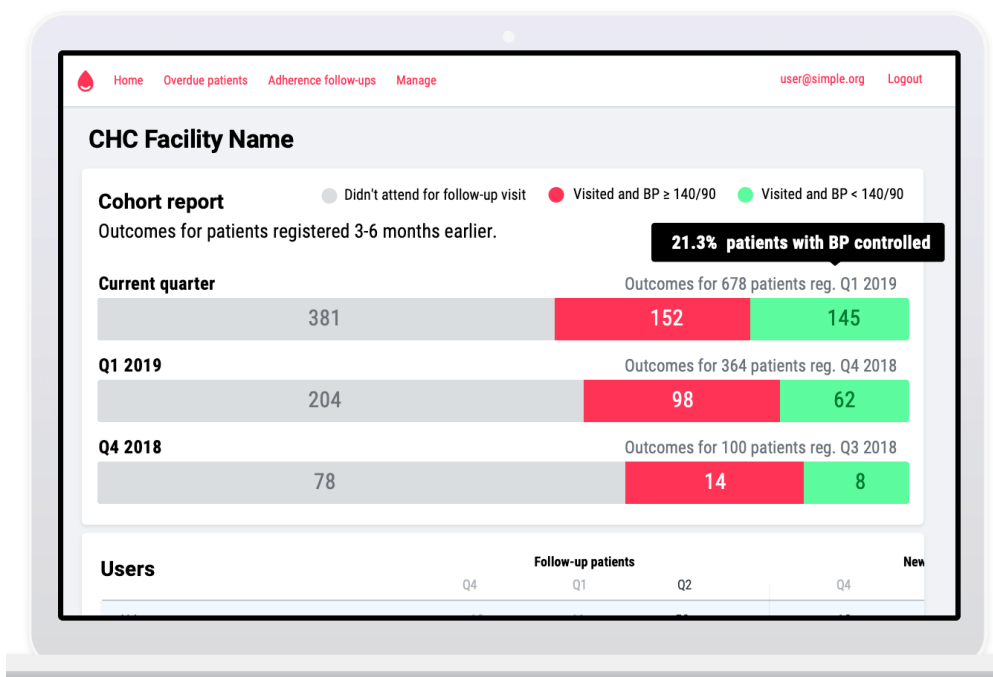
Home Overdue patients Adherence follow-ups Manage user@simple.org Logout

CHC Facility Name

Cohort report
Didn't attend for follow-up visit
Visited and BP ≥ 140/90
Visited and BP < 140/90

Outcomes for patients registered 3-6 months earlier.

21.3% patients with BP controlled

Current quarter
Outcomes for 678 patients reg. Q1 2019
381 152 145

Q1 2019
Outcomes for 364 patients reg. Q4 2018
204 98 62

Q4 2018
Outcomes for 100 patients reg. Q3 2018
78 14 8

Users
Follow-up patients
New
Q4 Q1 Q2 Q4